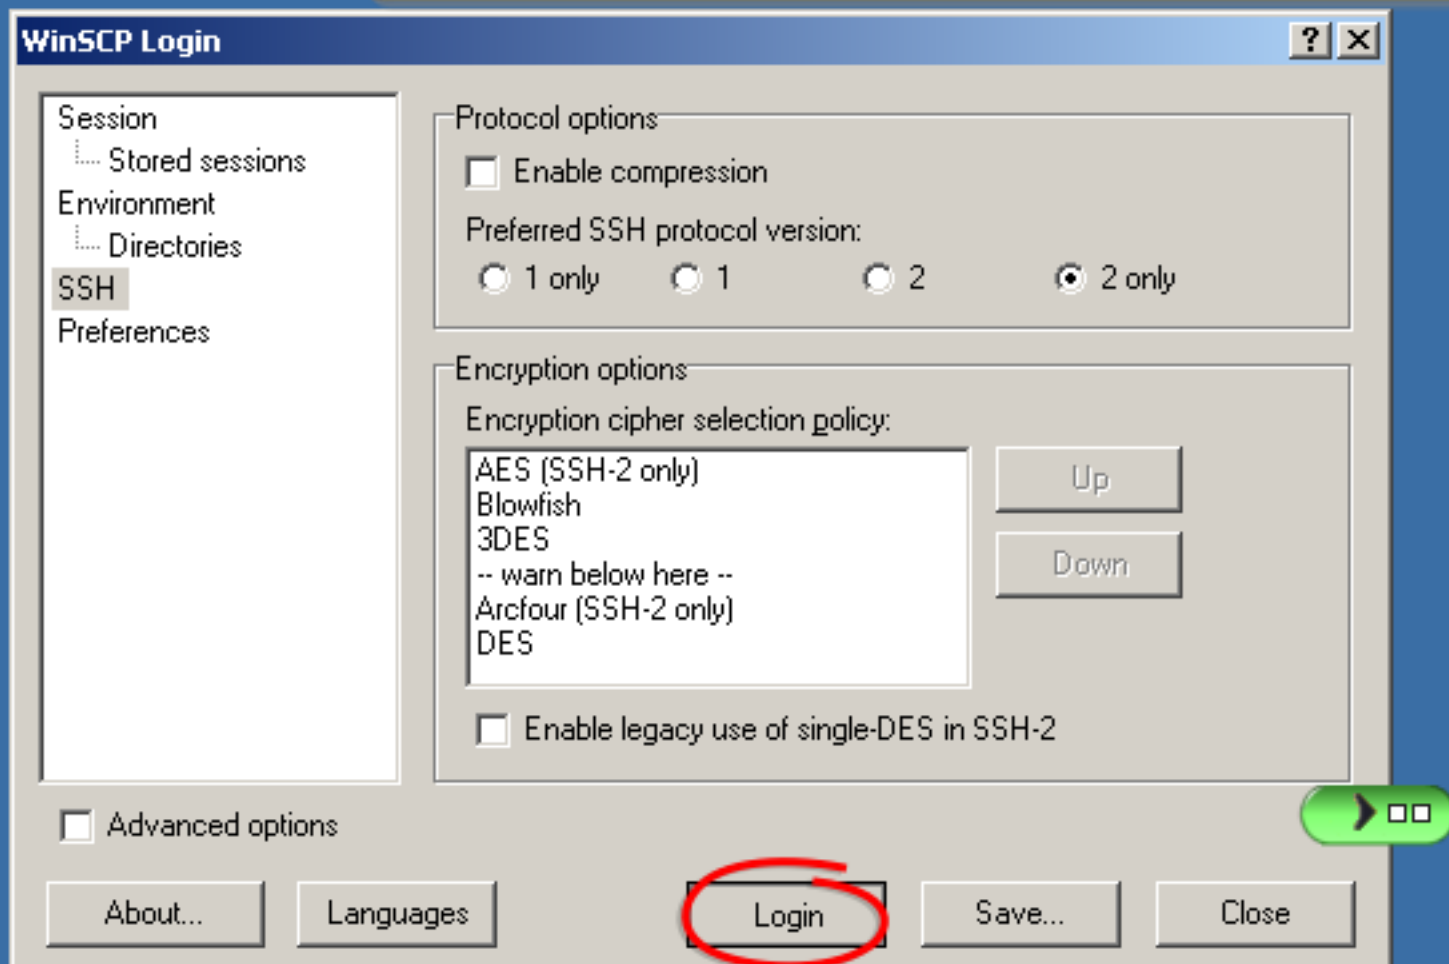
WinSCP Login

?

Session
Stored sessions
Environment
Directories
SSH
Preferences

Protocol options
Enable compression
Preferred SSH protocol version:
1 only
1
2
2 only

Encryption options
Encryption cipher selection policy:
AES (SSH-2 only)
Blowfish
3DES
-- warn below here --
Arcfour (SSH-2 only)
DES

Up
Down

Enable legacy use of single-DES in SSH-2

Advanced options

About...
Languages
Login
Save...
Close